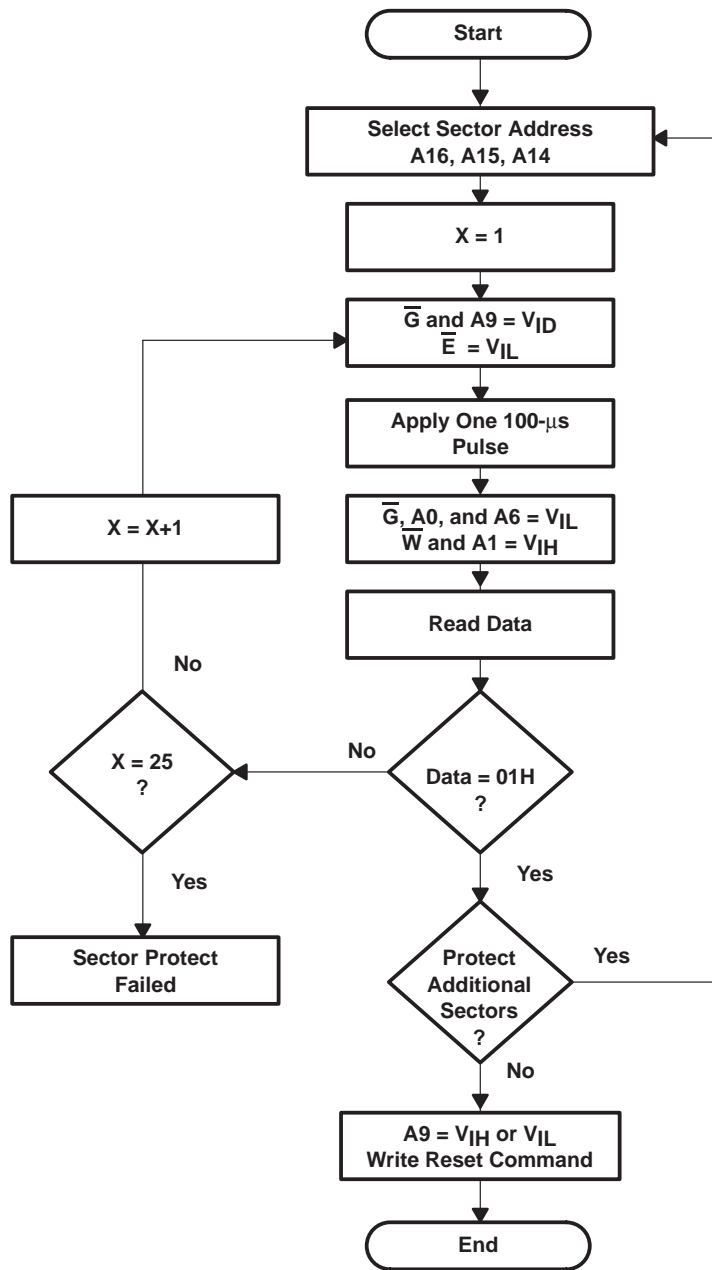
Start

Select Sector Address A16, A15, A14

X = 1

$\overline{G}$ and A9 = $V_{ID}$
$\overline{E}$ = $V_{IL}$

Apply One 100-µs Pulse

$\overline{G}$, A0, and A6 = $V_{IL}$
$\overline{W}$ and A1 = $V_{IH}$

Read Data

Data = 01H ?

No

X = 25 ?

No

X = X+1

Yes

Sector Protect Failed

Yes

Protect Additional Sectors ?

Yes

No

A9 = $V_{IH}$ or $V_{IL}$
Write Reset Command

End